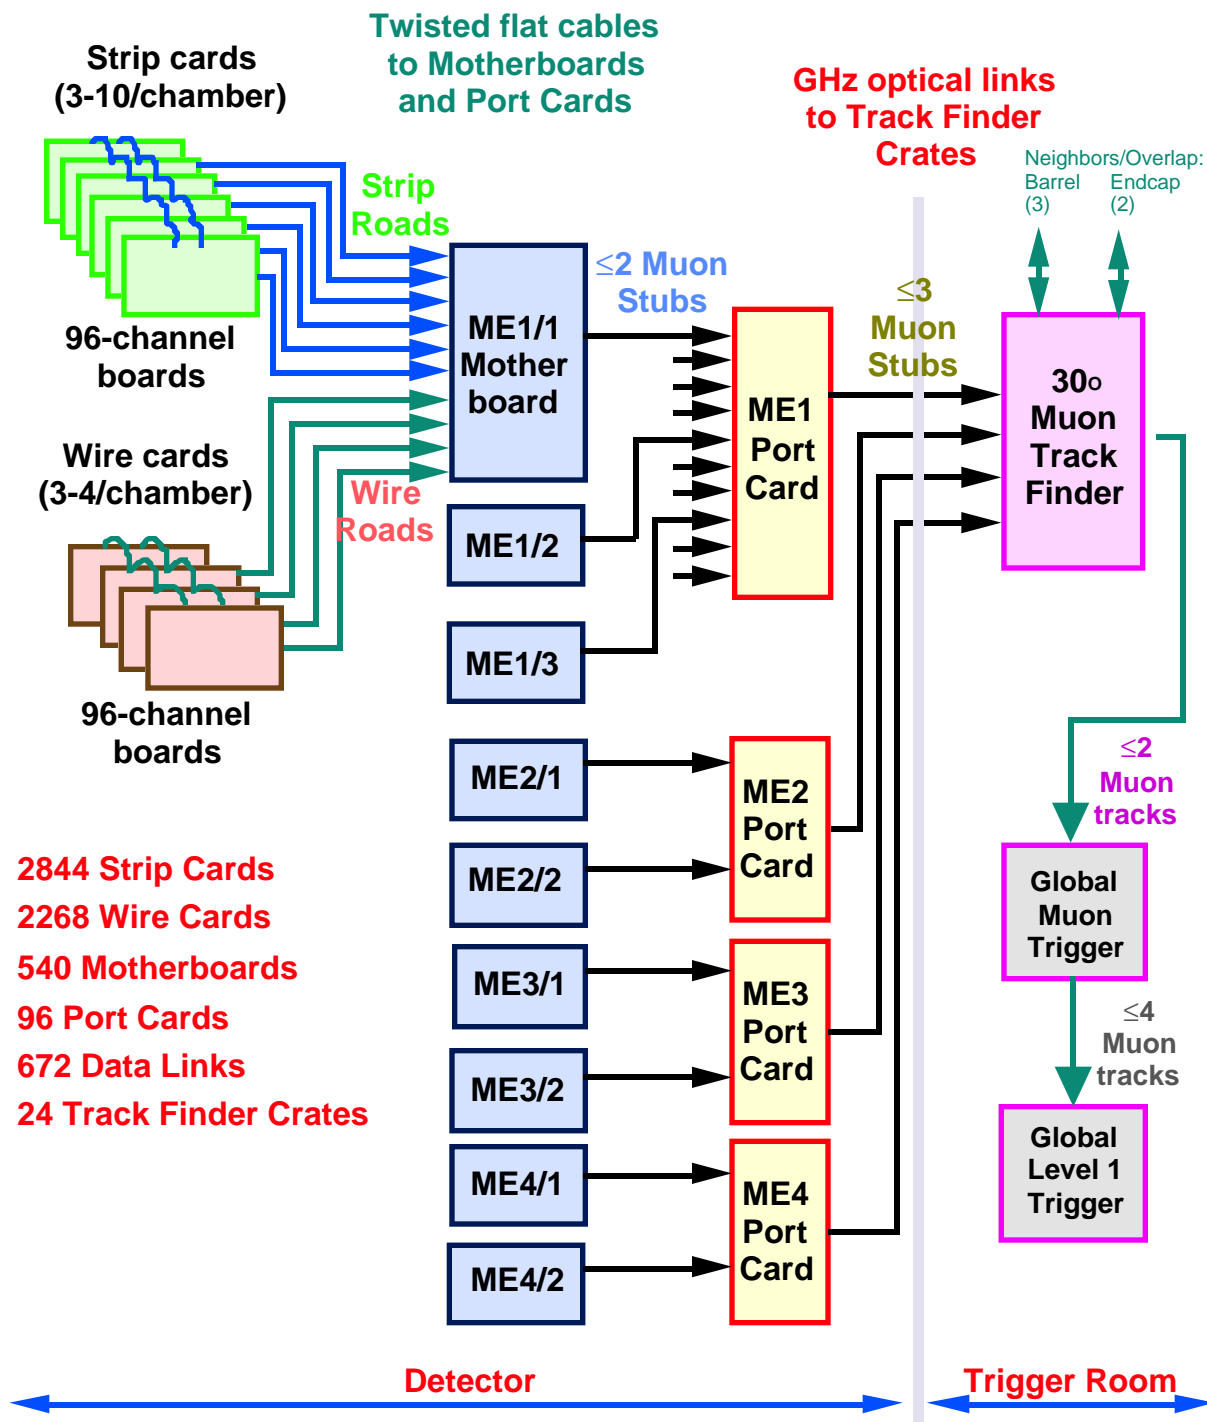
Strip cards (3-10/chamber)

Twisted flat cables to Motherboards and Port Cards

GHz optical links to Track Finder Crates

Neighbors/Overlap:
Barrel (3)
Endcap (2)

Strip Roads

96-channel boards

$\leq$2 Muon Stubs

ME1/1 Mother board

$\leq$3 Muon Stubs

ME1 Port Card

30o Muon Track Finder

Wire cards (3-4/chamber)

Wire Roads

ME1/2

ME1/3

96-channel boards

ME2/1

$\leq$2 Muon tracks

ME2 Port Card

ME2/2

2844 Strip Cards
2268 Wire Cards
540 Motherboards
96 Port Cards
672 Data Links
24 Track Finder Crates

Global Muon Trigger

ME3/1

ME3 Port Card

$\leq$4 Muon tracks

ME3/2

ME4/1

Global Level 1 Trigger

ME4 Port Card

ME4/2

Detector

Trigger Room